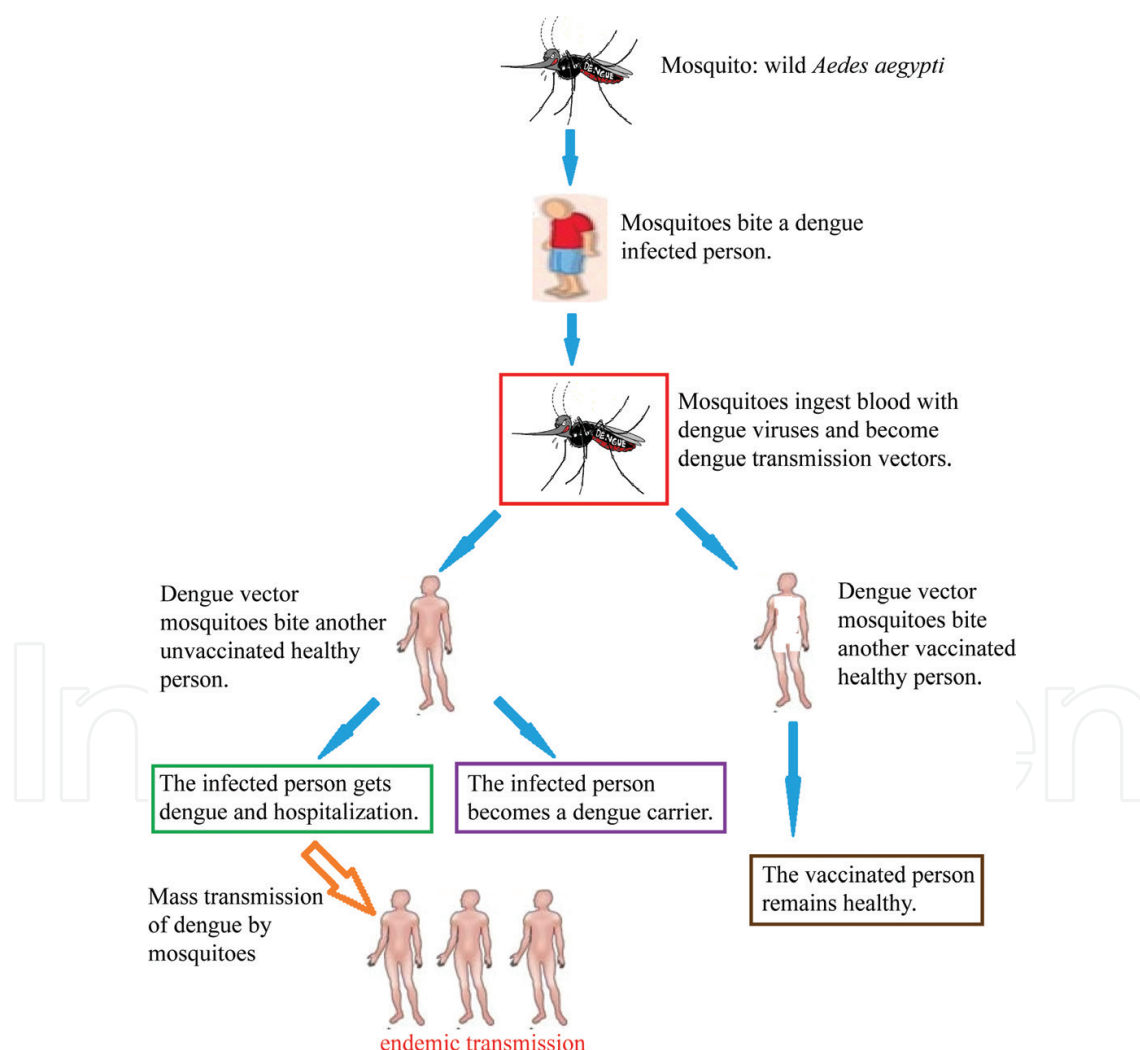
DENGUE

Mosquito: wild *Aedes aegypti*

Mosquitoes bite a dengue infected person.

DENGUE

Mosquitoes ingest blood with dengue viruses and become dengue transmission vectors.

Dengue vector mosquitoes bite another unvaccinated healthy person.

Dengue vector mosquitoes bite another vaccinated healthy person.

The infected person gets dengue and hospitalization.

The infected person becomes a dengue carrier.

The vaccinated person remains healthy.

Mass transmission of dengue by mosquitoes

endemic transmission